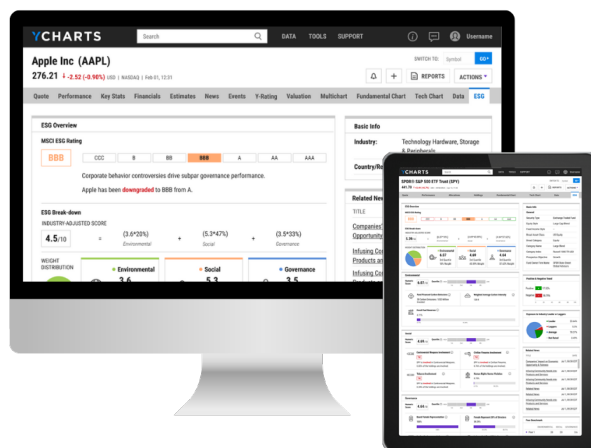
YCHARTS

Search

DATA TOOLS SUPPORT

Username

Apple Inc (AAPL)

SWITCH TO: Symbol GO

276.21 ↓ -2.52 (-0.90%) USD | NASDAQ | Feb 01, 12:31

REPORTS ACTIONS

Quote Performance Key Stats Financials Estimates News Events Y-Rating Valuation Multichart Fundamental Chart Tech Chart Data ESG

ESG Overview

MSCI ESG Rating

BBB

CCC B BB BBB A AA AAA

Corporate behavior controversies drive subpar governance performance.

Apple has been downgraded to BBB from A.

ESG Break-down

INDUSTRY-ADJUSTED SCORE

4.5/10 = (3.6*28%) Environmental + (5.3*47%) Social + (3.5*33%) Governance

WEIGHT DISTRIBUTION

Environmental 3.6

Social 5.3

Governance

Basic Info

Industry: Technology Hardware, Storage & Peripherals

Country/Re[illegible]

Related Ne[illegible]

TITLE

Companies' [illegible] Opportunity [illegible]

Infusing Co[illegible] Products an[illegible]

Infusing Co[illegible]

YCHARTS

SPDR® S&P 500 ETF Trust (SPY)

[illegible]